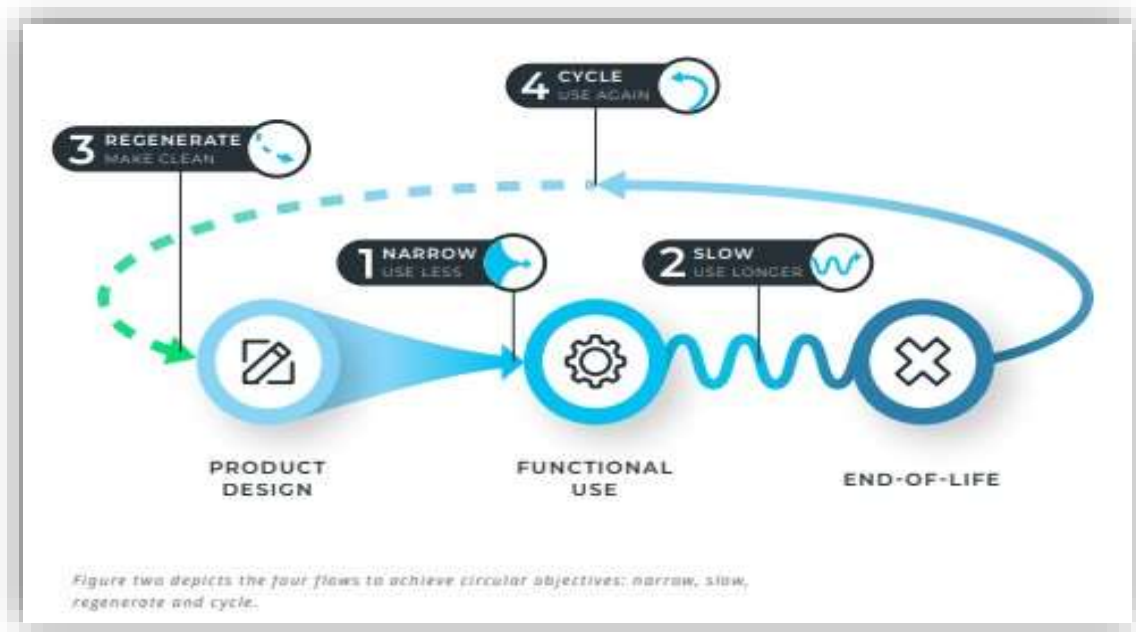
4 CYCLE
USE AGAIN

3 REGENERATE
MAKE CLEAN

1 NARROW
USE LESS

2 SLOW
USE LONGER

PRODUCT DESIGN

FUNCTIONAL USE

END-OF-LIFE

Figure two depicts the four flows to achieve circular objectives: narrow, slow, regenerate and cycle.